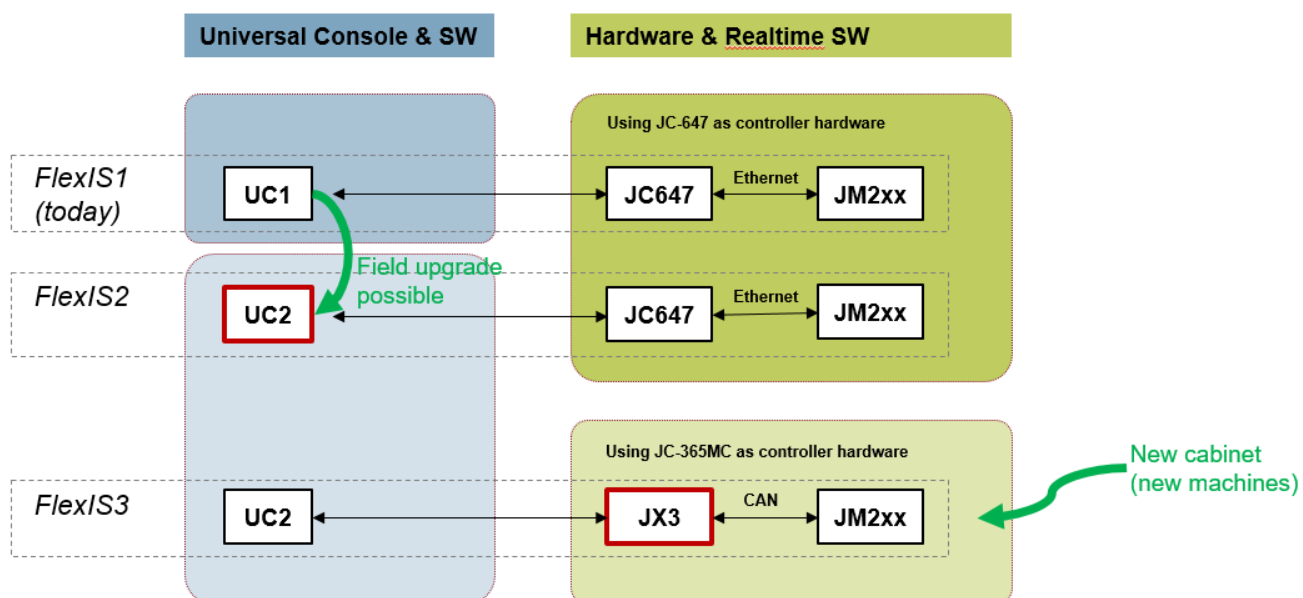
Universal Console & SW

Hardware & Realtime SW

Using JC-647 as controller hardware

FlexIS1 (today)

UC1

JC647

Ethernet

JM2xx

Field upgrade possible

FlexIS2

UC2

JC647

Ethernet

JM2xx

Using JC-365MC as controller hardware

New cabinet (new machines)

FlexIS3

UC2

JX3

CAN

JM2xx